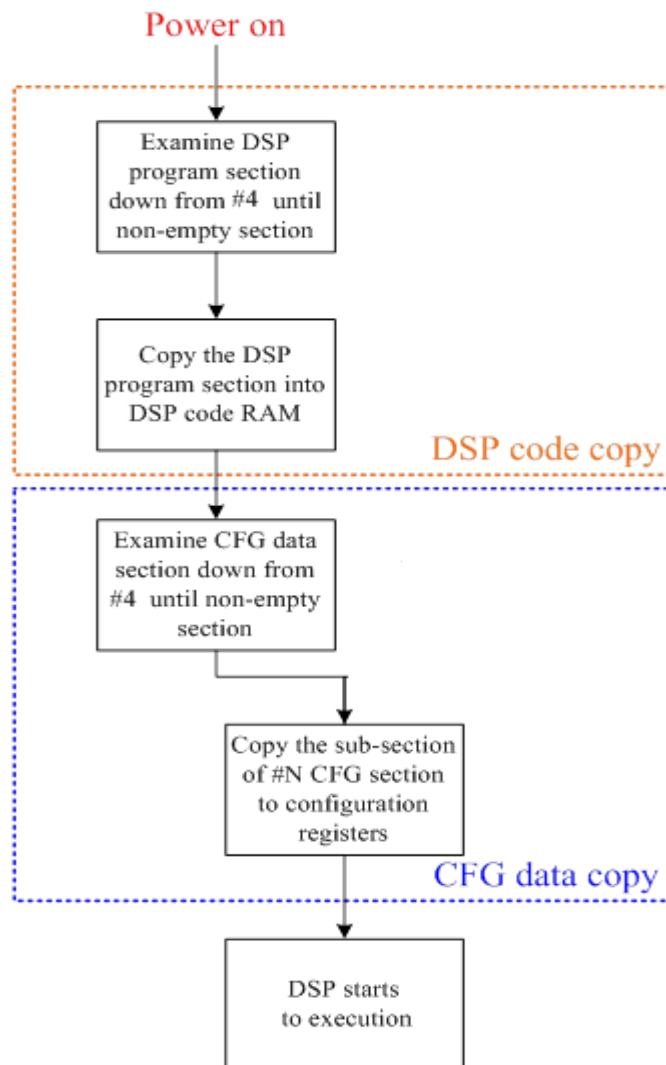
Power on

Examine DSP program section down from #4 until non-empty section

Copy the DSP program section into DSP code RAM

DSP code copy

Examine CFG data section down from #4 until non-empty section

Copy the sub-section of #N CFG section to configuration registers

CFG data copy

DSP starts to execution